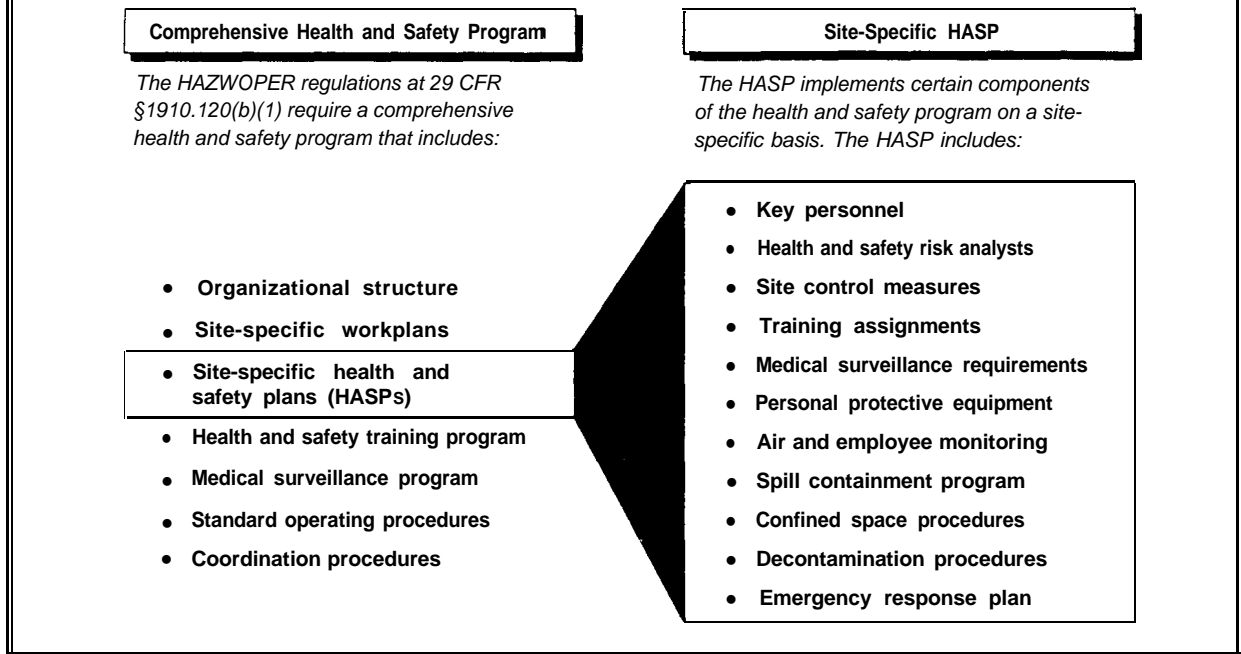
Comprehensive Health and Safety Program

The HAZWOPER regulations at 29 CFR §1910.120(b)(1) require a comprehensive health and safety program that includes:

- Organizational structure
- Site-specific workplans
- Site-specific health and safety plans (HASPs)
- Health and safety training program
- Medical surveillance program
- Standard operating procedures
- Coordination procedures

Site-Specific HASP

The HASP implements certain components of the health and safety program on a site-specific basis. The HASP includes:

- Key personnel
- Health and safety risk analysts
- Site control measures
- Training assignments
- Medical surveillance requirements
- Personal protective equipment
- Air and employee monitoring
- Spill containment program
- Confined space procedures
- Decontamination procedures
- Emergency response plan